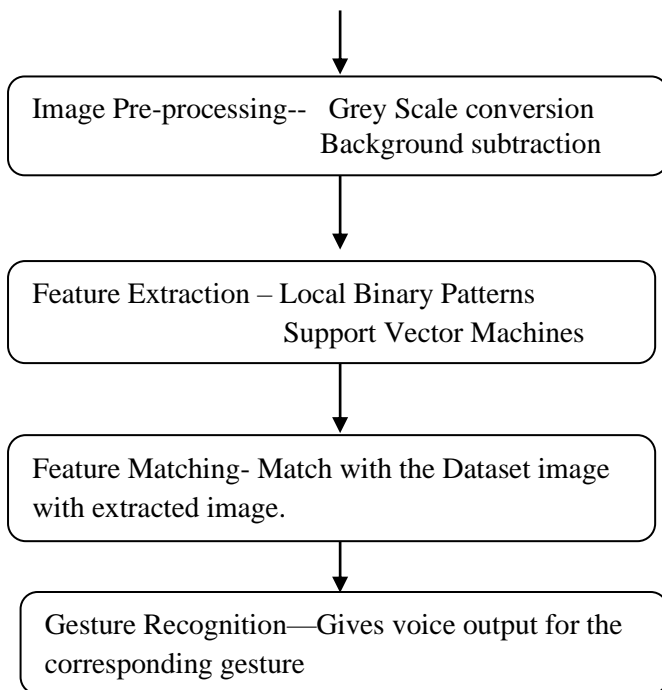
Image Pre-processing-- Grey Scale conversion
Background subtraction

Feature Extraction – Local Binary Patterns
Support Vector Machines

Feature Matching- Match with the Dataset image with extracted image.

Gesture Recognition—Gives voice output for the corresponding gesture